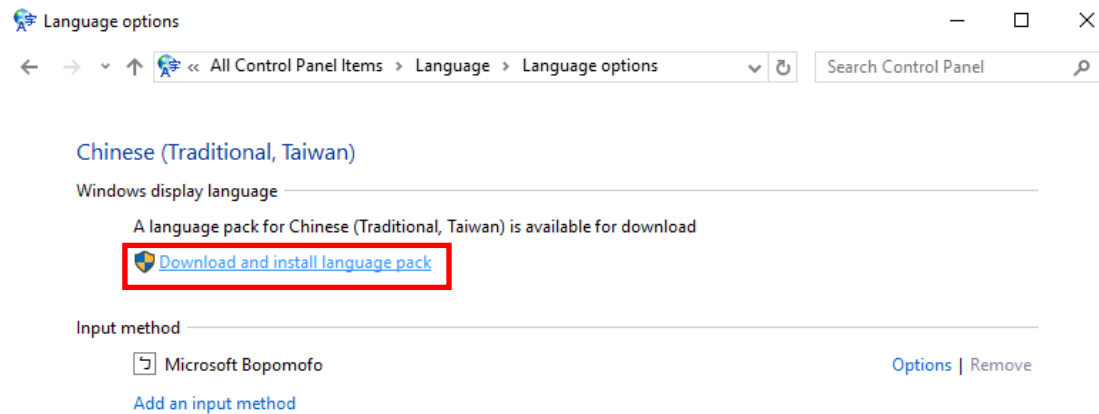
Language options

« All Control Panel Items › Language › Language options

Search Control Panel

Chinese (Traditional, Taiwan)

Windows display language

A language pack for Chinese (Traditional, Taiwan) is available for download

Download and install language pack

Input method

ㄅ Microsoft Bopomofo

Options | Remove

Add an input method